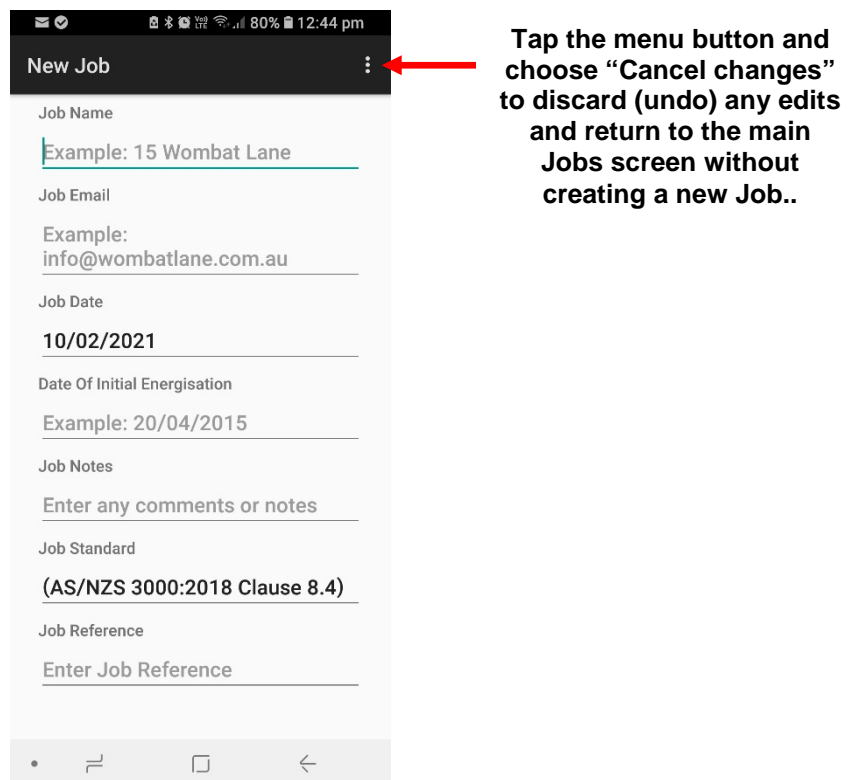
80% 12:44 pm

New Job

Job Name

Example: 15 Wombat Lane

Job Email

Example: info@wombatlane.com.au

Job Date

10/02/2021

Date Of Initial Energisation

Example: 20/04/2015

Job Notes

Enter any comments or notes

Job Standard

(AS/NZS 3000:2018 Clause 8.4)

Job Reference

Enter Job Reference

Tap the menu button and choose "Cancel changes" to discard (undo) any edits and return to the main Jobs screen without creating a new Job..